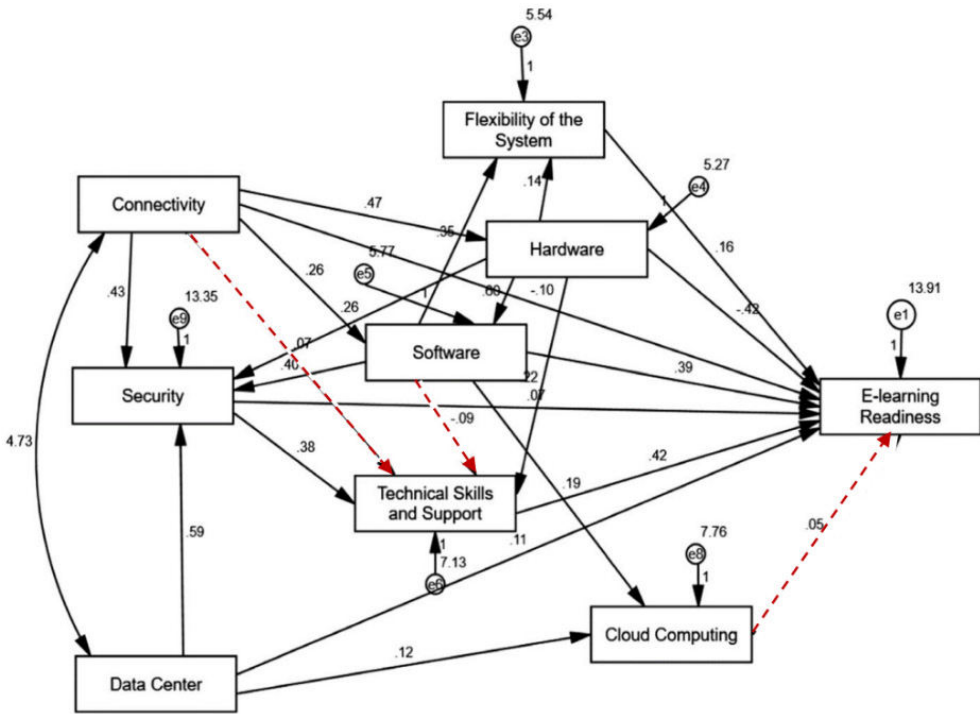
5.54
e3
1
Flexibility of the System
.14
5.27
e4
1
Connectivity
.47
.35
Hardware
.16
5.77
.26
e5
.00
-.10
.43
13.35
1
-.42
13.91
e9
.26
e1
1
.07
Software
1
.40
.22
.39
Security
.07
E-learning Readiness
-.09
4.73
.38
.42
Technical Skills and Support
.19
.59
.11
1
7.76
7.13
e8
.05
e6
1
Cloud Computing
.12
Data Center